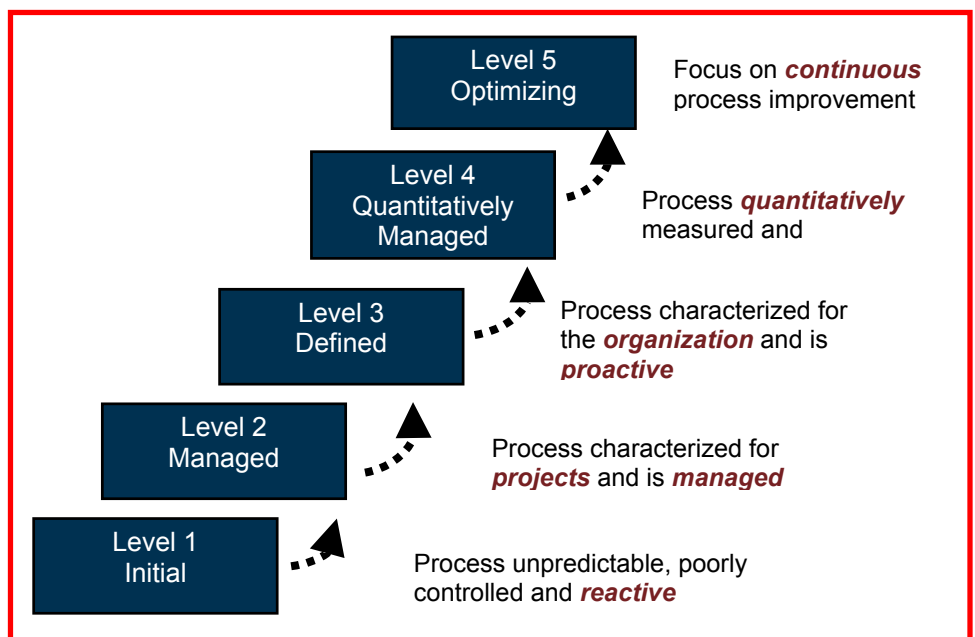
Level 5
Optimizing

Focus on ***continuous*** process improvement

Level 4
Quantitatively
Managed

Process ***quantitatively*** measured and

Level 3
Defined

Process characterized for the ***organization*** and is ***proactive***

Level 2
Managed

Process characterized for ***projects*** and is ***managed***

Level 1
Initial

Process unpredictable, poorly controlled and ***reactive***